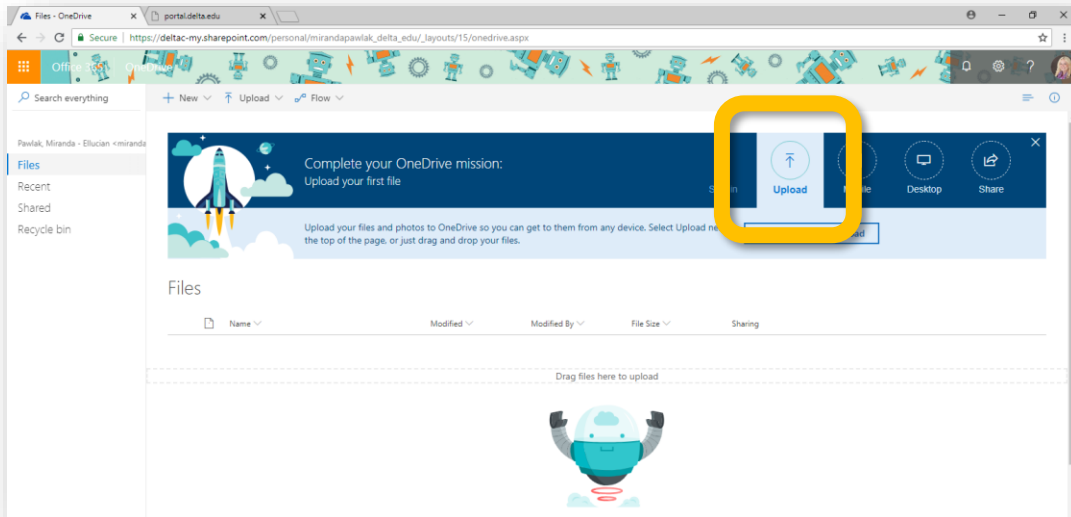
Files - OneDrive
portal.delta.edu
Secure | https://deltac-my.sharepoint.com/personal/mirandapawlak_delta_edu/_layouts/15/onedrive.aspx

Office 365 OneDrive

Search everything
New Upload Flow

Pawlak, Miranda - Ellucian <miranda
Files
Recent
Shared
Recycle bin

Complete your OneDrive mission:
Upload your first file

S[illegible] Upload M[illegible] Desktop Share

Upload your files and photos to OneDrive so you can get to them from any device. Select Upload ne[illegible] the top of the page, or just drag and drop your files.

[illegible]ad

Files

Name Modified Modified By File Size Sharing

Drag files here to upload